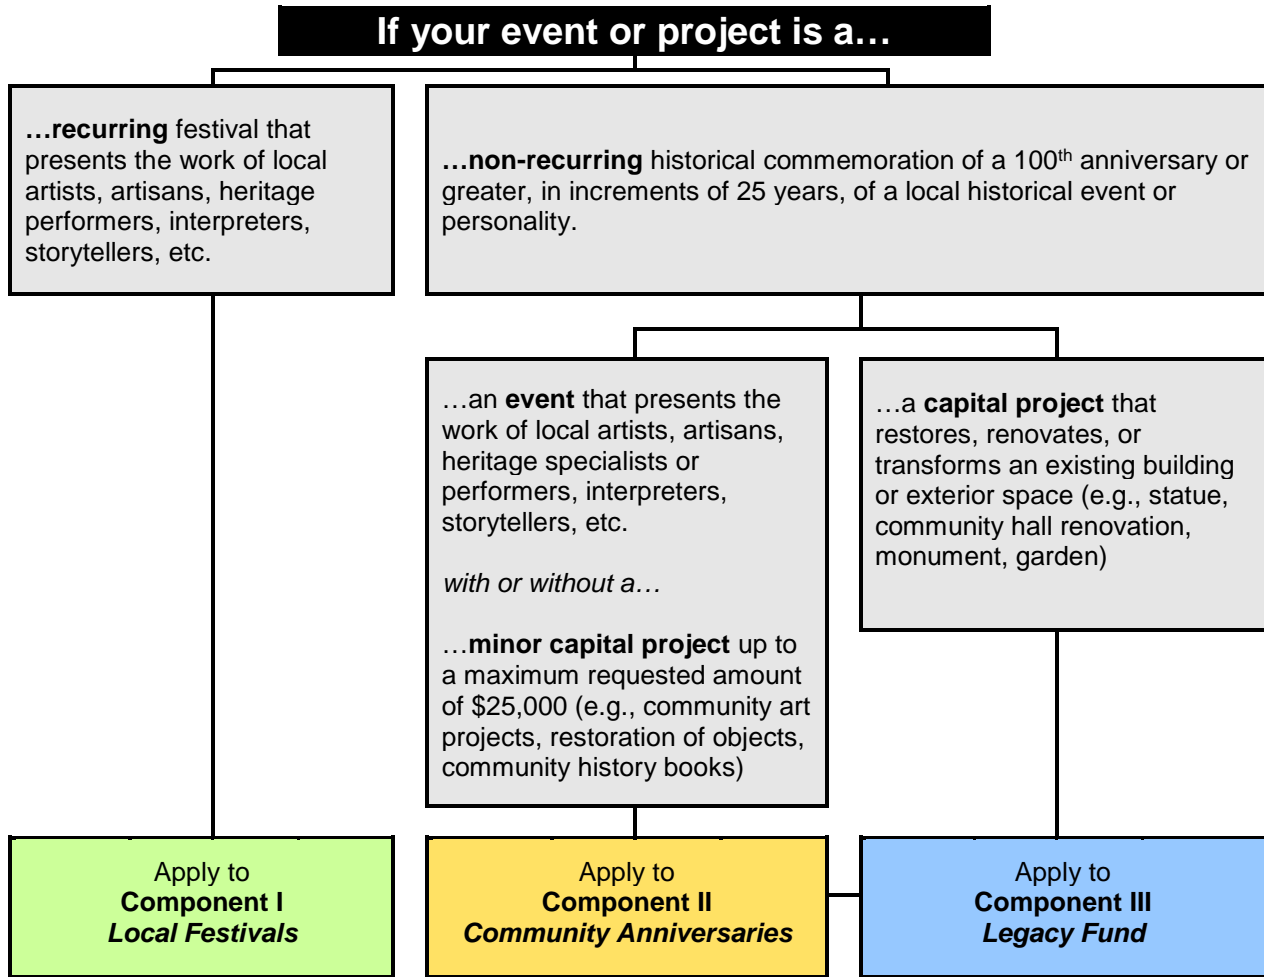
If your event or project is a…

…recurring festival that presents the work of local artists, artisans, heritage performers, interpreters, storytellers, etc.

…non-recurring historical commemoration of a 100$^{th}$ anniversary or greater, in increments of 25 years, of a local historical event or personality.

…an event that presents the work of local artists, artisans, heritage specialists or performers, interpreters, storytellers, etc.

with or without a…

…minor capital project up to a maximum requested amount of $25,000 (e.g., community art projects, restoration of objects, community history books)

…a capital project that restores, renovates, or transforms an existing building or exterior space (e.g., statue, community hall renovation, monument, garden)

Apply to
Component I
Local Festivals

Apply to
Component II
Community Anniversaries

Apply to
Component III
Legacy Fund